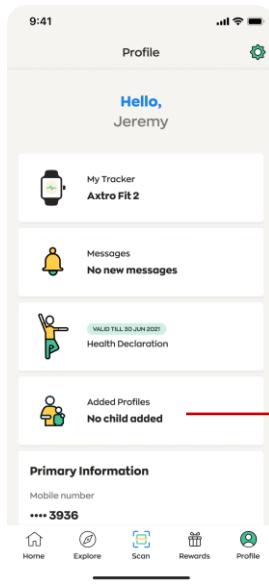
9:41

Profile

Hello,
Jeremy

My Tracker
Axtro Fit 2

Messages
No new messages

VALID TILL 30 JUN 2021
Health Declaration

Added Profiles
No child added

Primary Information

Mobile number
•••• 3936

Home
Explore
Scan
Rewards
Profile